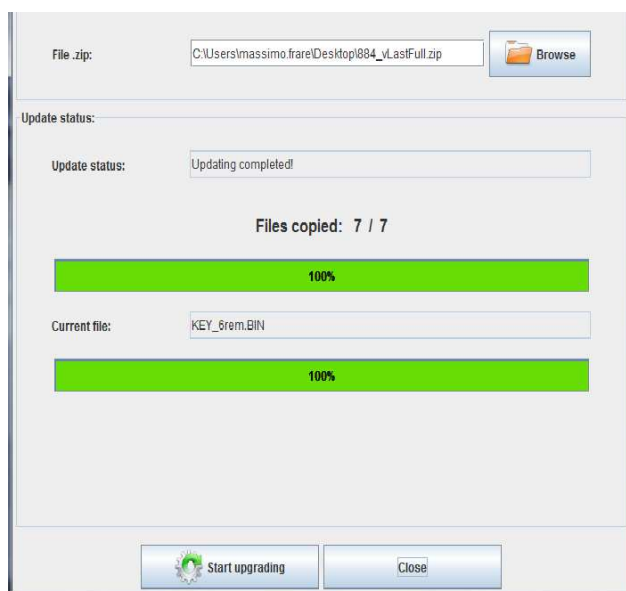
File .zip:

C:\Users\massimo.frare\Desktop\884_vLastFull.zip

Browse

Update status:

Update status:

Updating completed!

Files copied: 7 / 7

100%

Current file:

KEY_6rem.BIN

100%

Start upgrading

Close